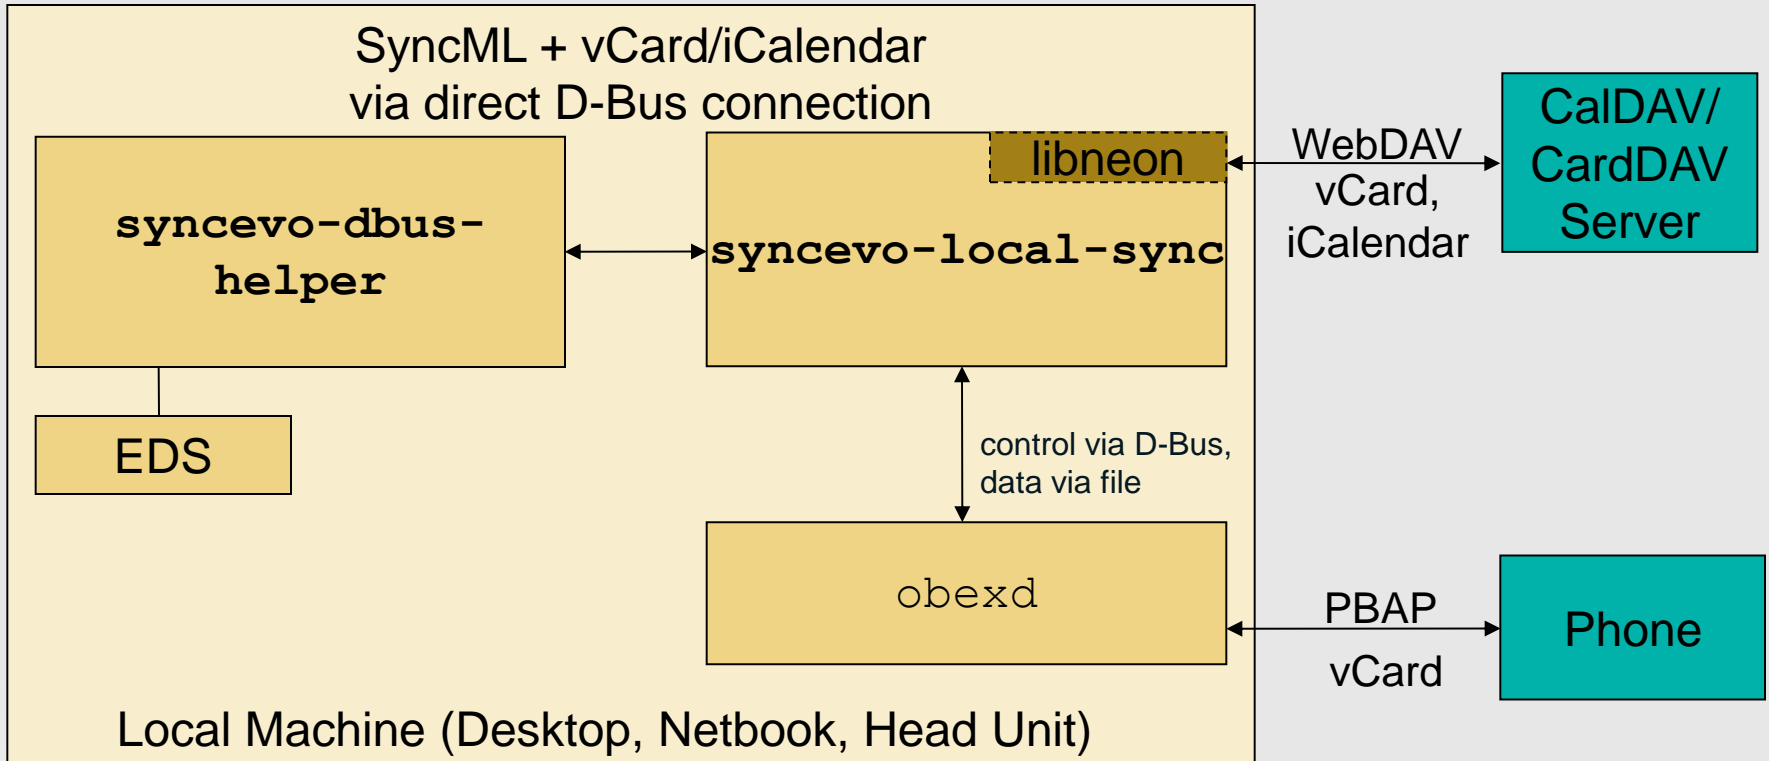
SyncML + vCard/iCalendar
via direct D-Bus connection

syncevo-dbus-helper

libneon

syncevo-local-sync

WebDAV
vCard,
iCalendar

CalDAV/
CardDAV
Server

EDS

control via D-Bus,
data via file

obexd

PBAP

vCard

Phone

Local Machine (Desktop, Netbook, Head Unit)